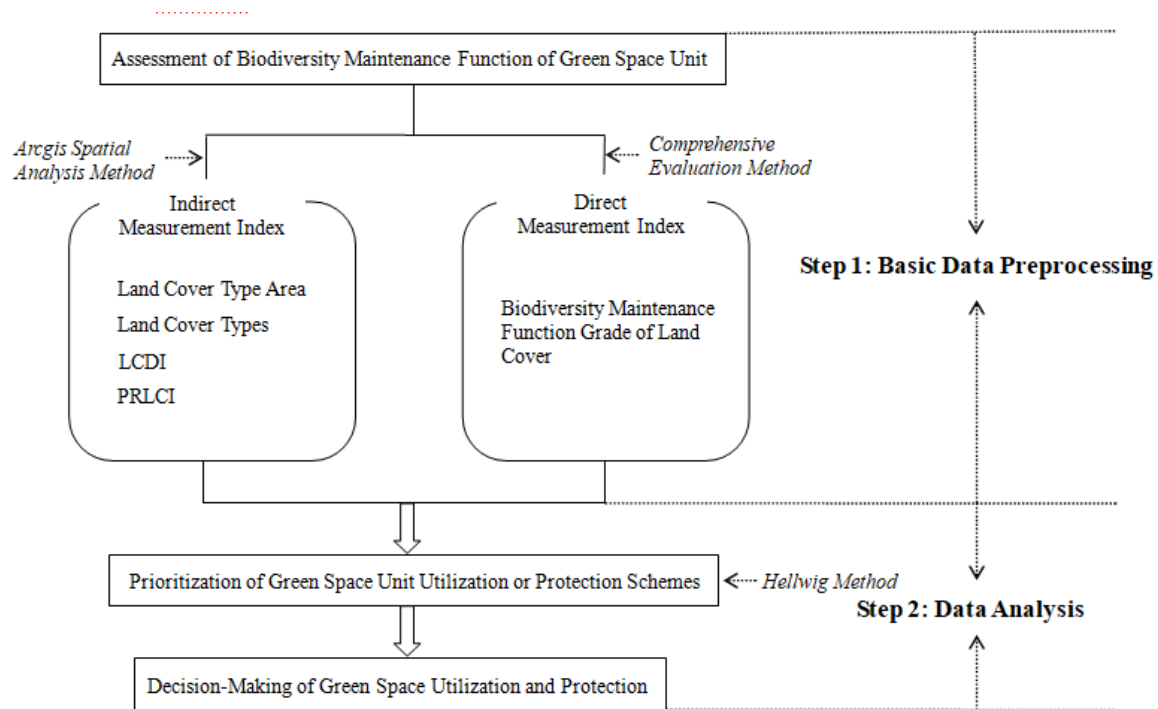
Assessment of Biodiversity Maintenance Function of Green Space Unit

Arcgis Spatial Analysis Method

Comprehensive Evaluation Method

Indirect Measurement Index

Land Cover Type Area
Land Cover Types
LCDI
PRLCI

Direct Measurement Index

Biodiversity Maintenance Function Grade of Land Cover

Step 1: Basic Data Preprocessing

Prioritization of Green Space Unit Utilization or Protection Schemes

Hellwig Method

Step 2: Data Analysis

Decision-Making of Green Space Utilization and Protection